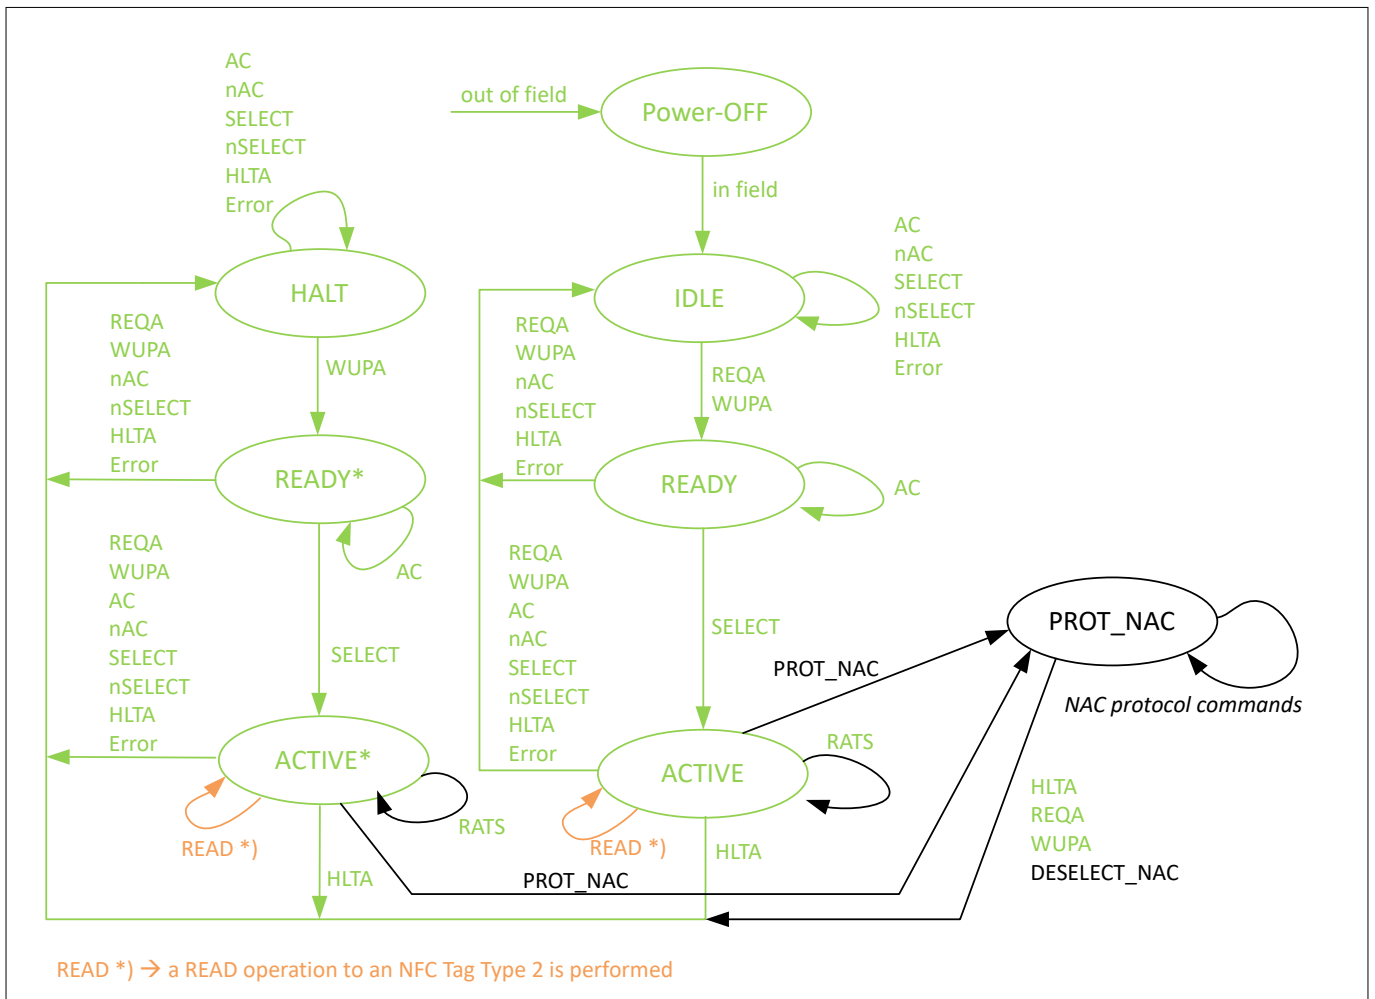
AC
nAC
SELECT
nSELECT
HLTA
Error

out of field

Power-OFF

in field

HALT

IDLE

AC
nAC
SELECT
nSELECT
HLTA
Error

REQA
WUPA
nAC
nSELECT
HLTA
Error

WUPA

REQA
WUPA
nAC
nSELECT
HLTA
Error

REQA
WUPA

READY*

READY

AC

AC

REQA
WUPA
AC
nAC
SELECT
nSELECT
HLTA
Error

SELECT

REQA
WUPA
AC
nAC
SELECT
nSELECT
HLTA
Error

SELECT

PROT_NAC

PROT_NAC

NAC protocol commands

ACTIVE*

RATS

ACTIVE

RATS

READ *)

HLTA

RATS

READ *)

HLTA

HLTA
REQA
WUPA
DESELECT_NAC

PROT_NAC

READ *) → a READ operation to an NFC Tag Type 2 is performed